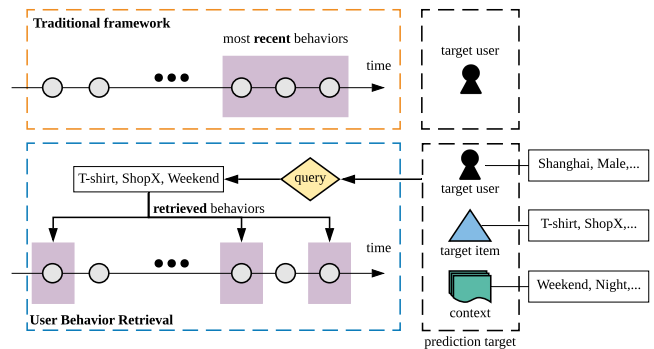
Traditional framework

most recent behaviors

time

target user

T-shirt, ShopX, Weekend

query

retrieved behaviors

time

User Behavior Retrieval

target user

Shanghai, Male,...

target item

T-shirt, ShopX,...

context

Weekend, Night,...

prediction target